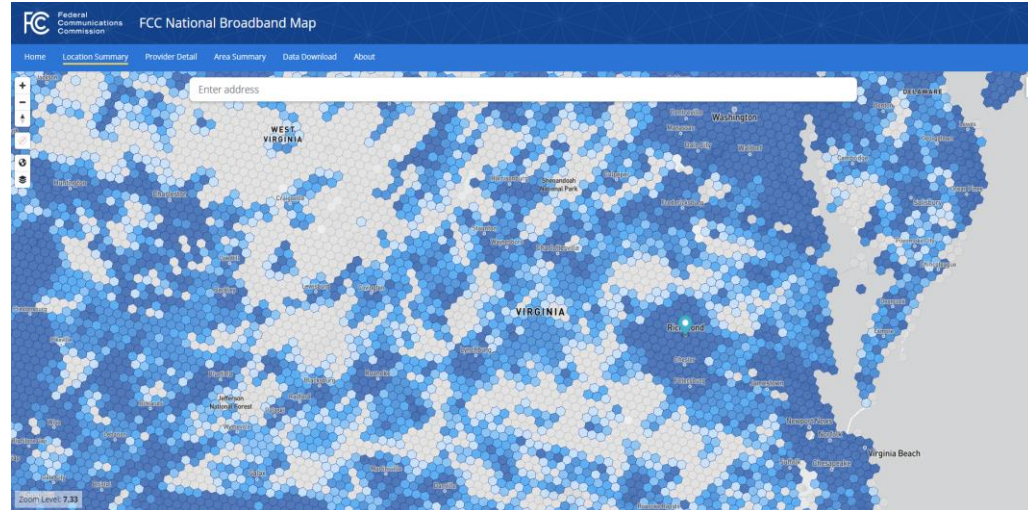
FCC Federal Communications Commission

FCC National Broadband Map

Home Location Summary Provider Detail Area Summary Data Download About

Enter address

+
−

WEST VIRGINIA

Washington

DELAWARE

Shenandoah National Park

VIRGINIA

Richmond

Jefferson National Forest

Virginia Beach

Chesapeake

Zoom Level: 7.33